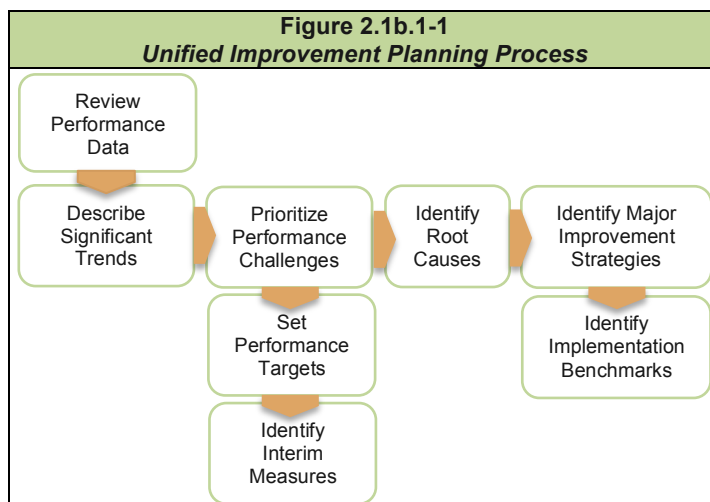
Figure 2.1b.1-1
Unified Improvement Planning Process

Review Performance Data

Describe Significant Trends

Prioritize Performance Challenges

Set Performance Targets

Identify Interim Measures

Identify Root Causes

Identify Major Improvement Strategies

Identify Implementation Benchmarks